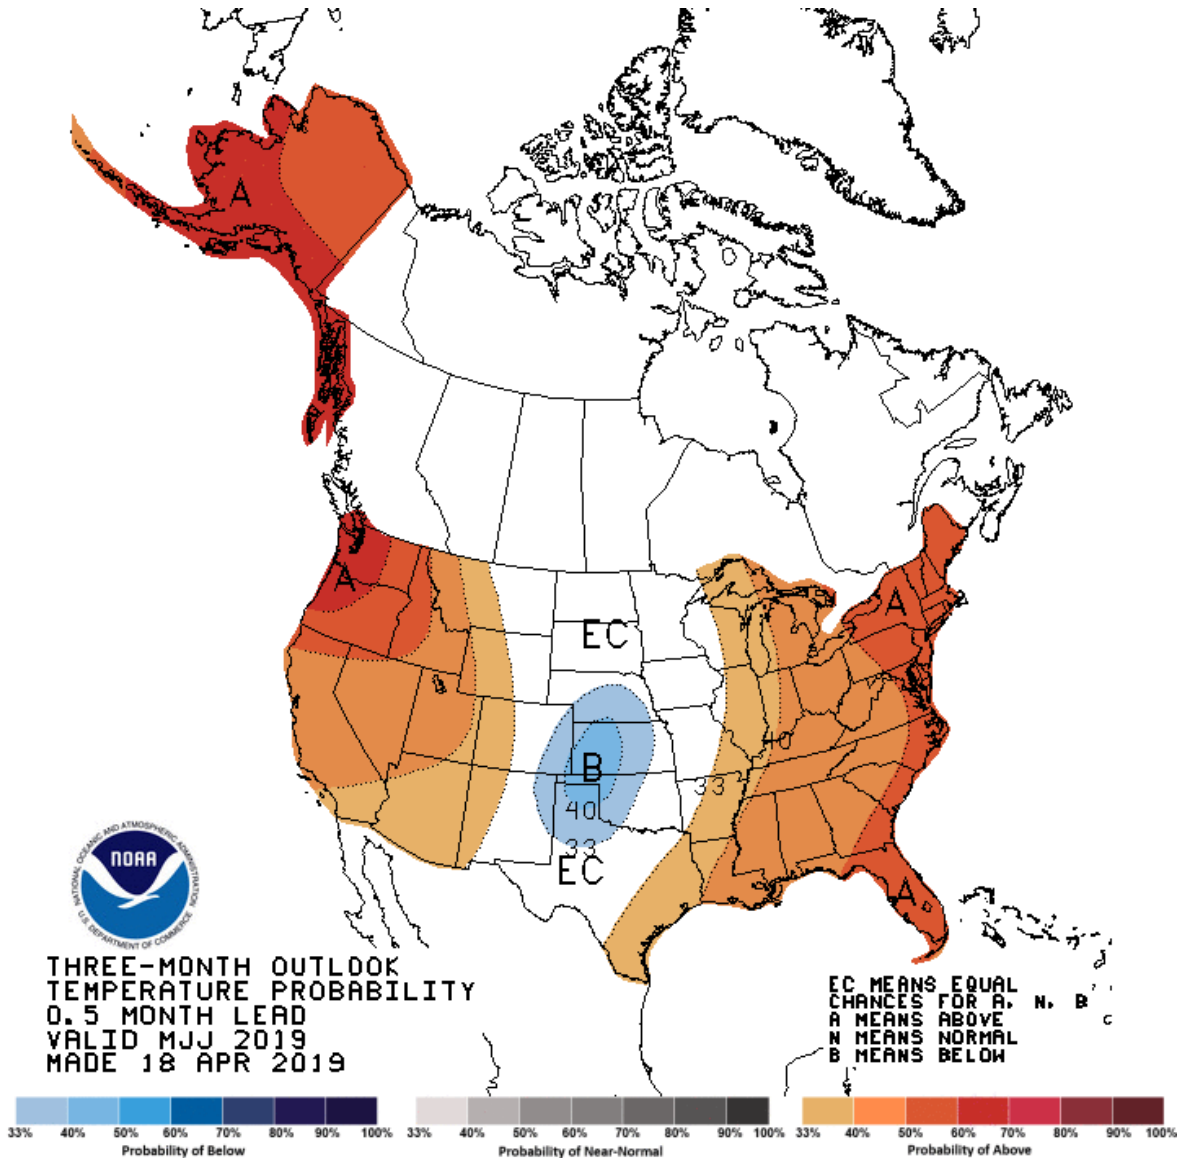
A

A

EC

B

40

33

EC

40

33

A

A

NOAA

NATIONAL OCEANIC AND ATMOSPHERIC ADMINISTRATION

U.S. DEPARTMENT OF COMMERCE

THREE-MONTH OUTLOOK
TEMPERATURE PROBABILITY
0.5 MONTH LEAD
VALID MJJ 2019
MADE 18 APR 2019

EC MEANS EQUAL
CHANCES FOR A, N, B
A MEANS ABOVE
N MEANS NORMAL
B MEANS BELOW

33% 40% 50% 60% 70% 80% 90% 100%
Probability of Below

33% 40% 50% 60% 70% 80% 90% 100%
Probability of Near-Normal

33% 40% 50% 60% 70% 80% 90% 100%
Probability of Above